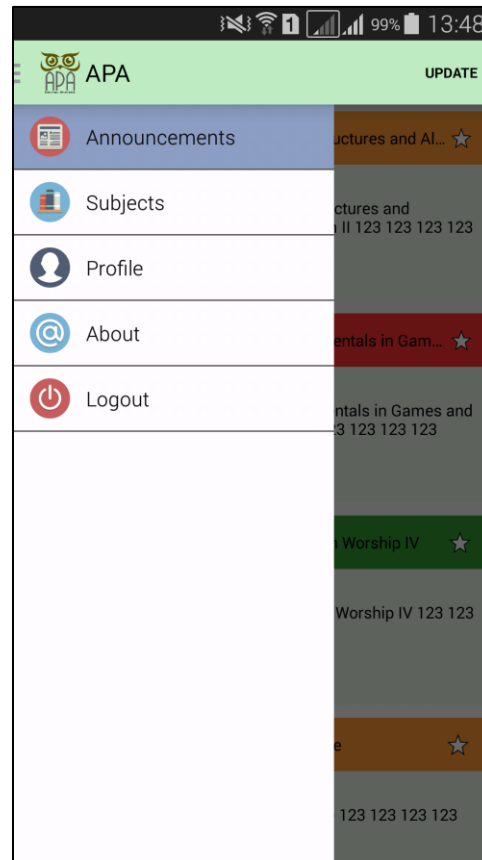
1 99% 13:48

APA APA

UPDATE

Announcements

Subjects

Profile

About

Logout

uctures and Al...

uctures and
n II 123 123 123 123

entals in Gam...

ntals in Games and
3 123 123 123

n Worship IV

Worship IV 123 123

e

123 123 123 123